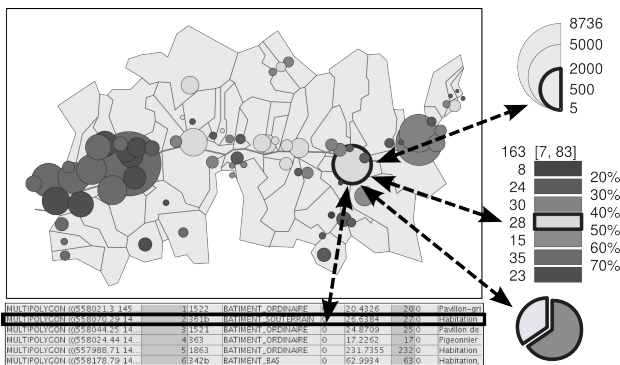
8736
5000
2000
500
5

163 [7, 83]
8
24
30
28
15
35
23

20%
30%
40%
50%
60%
70%

| MULTIPOLYGON (((558021.3 145... | 1 | 1522 | BATIMENT_ORDINAIRE | 0 | 20.4326 | 20 | 0 | Pavillon-gri |
|---|---|---|---|---|---|---|---|---|
| MULTIPOLYGON (((558070.79 14... | 2 | 1516 | BATIMENT_SOUTERRAIN | 0 | 26.6384 | 27 | 0 | Habitation |
| MULTIPOLYGON (((558044.25 14... | 3 | 1521 | BATIMENT_ORDINAIRE | 0 | 24.8709 | 25 | 0 | Pavillon de |
| MULTIPOLYGON (((558024.44 14... | 4 | 363 | BATIMENT_ORDINAIRE | 0 | 17.2262 | 17 | 0 | Pigeonnier |
| MULTIPOLYGON (((557988.71 14... | 5 | 1863 | BATIMENT_ORDINAIRE | 0 | 231.7355 | 232 | 0 | Habitation |
| MULTIPOLYGON (((558178.79 14... | 6 | 342b | BATIMENT_BAS | 0 | 62.9934 | 63 | 0 | Habitation |